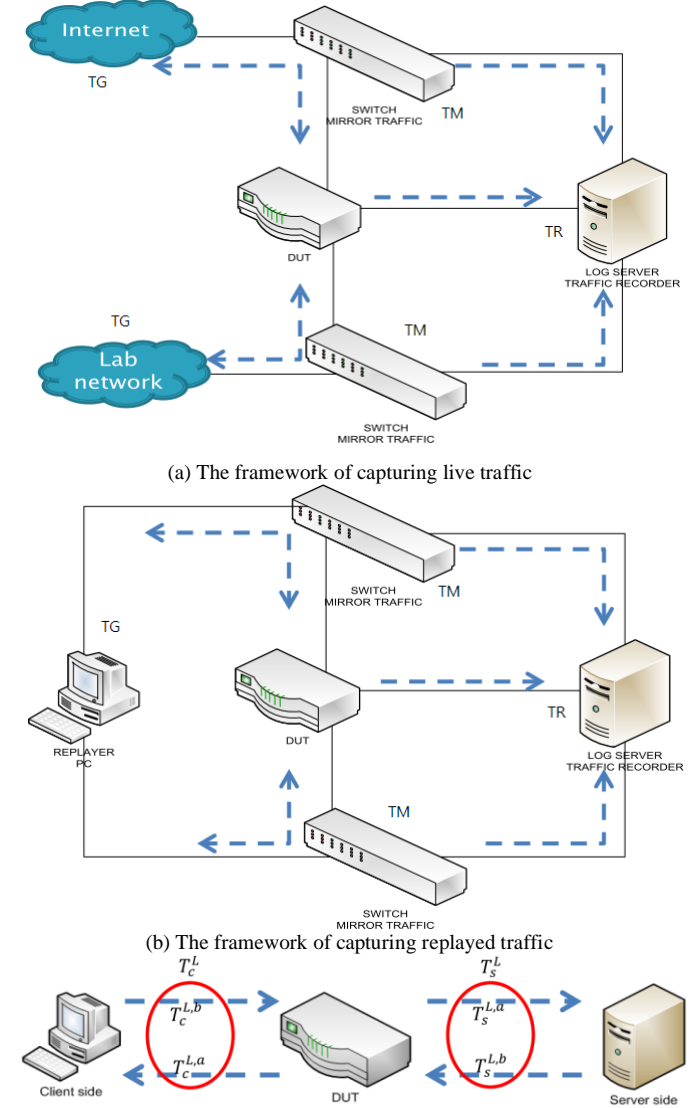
Internet

TG

SWITCH
MIRROR TRAFFIC

TM

DUT

TR

LOG SERVER
TRAFFIC RECORDER

TG

TM

Lab network

SWITCH
MIRROR TRAFFIC

(a) The framework of capturing live traffic

SWITCH
MIRROR TRAFFIC

TM

TG

DUT

TR

REPLAYER
PC

LOG SERVER
TRAFFIC RECORDER

TM

SWITCH
MIRROR TRAFFIC

(b) The framework of capturing replayed traffic

$T_c^L$

$T_s^L$

$T_c^{L,b}$

$T_s^{L,a}$

$T_c^{L,a}$

$T_s^{L,b}$

Client side

DUT

Server side